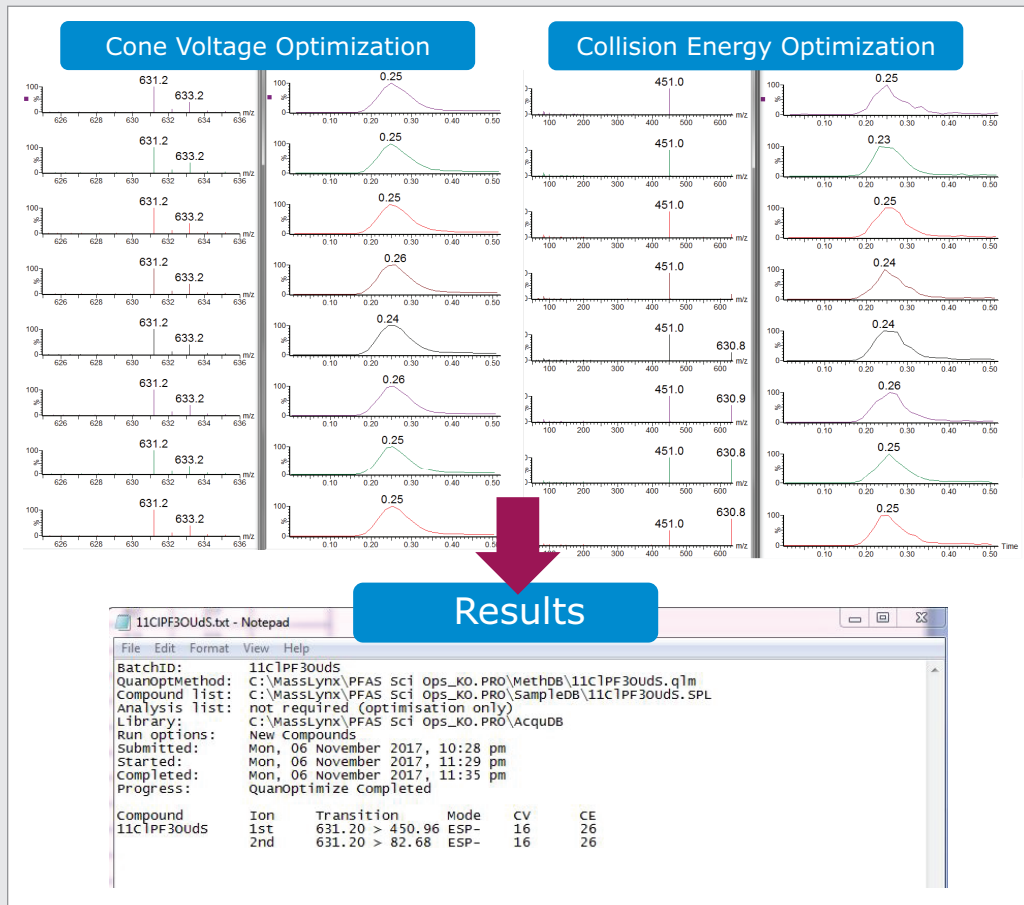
Cone Voltage Optimization

Collision Energy Optimization

100 % 0 631.2 633.2 626 628 630 632 634 636 m/z
100 % 0 0.25 0.10 0.20 0.30 0.40 0.50
100 % 0 451.0 100 200 300 400 500 600 m/z
100 % 0 0.25 0.10 0.20 0.30 0.40 0.50

100 % 0 631.2 633.2 626 628 630 632 634 636 m/z
100 % 0 0.25 0.10 0.20 0.30 0.40 0.50
100 % 0 451.0 100 200 300 400 500 600 m/z
100 % 0 0.23 0.10 0.20 0.30 0.40 0.50

100 % 0 631.2 633.2 626 628 630 632 634 636 m/z
100 % 0 0.25 0.10 0.20 0.30 0.40 0.50
100 % 0 451.0 100 200 300 400 500 600 m/z
100 % 0 0.25 0.10 0.20 0.30 0.40 0.50

100 % 0 631.2 633.2 626 628 630 632 634 636 m/z
100 % 0 0.26 0.10 0.20 0.30 0.40 0.50
100 % 0 451.0 100 200 300 400 500 600 m/z
100 % 0 0.24 0.10 0.20 0.30 0.40 0.50

100 % 0 631.2 633.2 626 628 630 632 634 636 m/z
100 % 0 0.24 0.10 0.20 0.30 0.40 0.50
100 % 0 451.0 630.8 100 200 300 400 500 600 m/z
100 % 0 0.24 0.10 0.20 0.30 0.40 0.50

100 % 0 631.2 633.2 626 628 630 632 634 636 m/z
100 % 0 0.26 0.10 0.20 0.30 0.40 0.50
100 % 0 451.0 630.9 100 200 300 400 500 600 m/z
100 % 0 0.26 0.10 0.20 0.30 0.40 0.50

100 % 0 631.2 633.2 626 628 630 632 634 636 m/z
100 % 0 0.25 0.10 0.20 0.30 0.40 0.50
100 % 0 451.0 630.8 100 200 300 400 500 600 m/z
100 % 0 0.25 0.10 0.20 0.30 0.40 0.50

100 % 0 631.2 633.2 626 628 630 632 634 636 m/z
100 % 0 0.25 0.10 0.20 0.30 0.40 0.50
100 % 0 451.0 630.8 100 200 300 400 500 600 m/z
100 % 0 0.25 0.10 0.20 0.30 0.40 0.50 Time

Results

11ClPF3OUdS.txt - Notepad
File Edit Format View Help
BatchID: 11ClPF3OUdS
QuanOptMethod: C:\MassLynx\PFAS Sci Ops_KO.PRO\MethDB\11ClPF3OUdS.qlm
Compound list: C:\MassLynx\PFAS Sci Ops_KO.PRO\SampleDB\11ClPF3OUdS.SPL
Analysis list: not required (optimisation only)
Library: C:\MassLynx\PFAS Sci Ops_KO.PRO\AcquDB
Run options: New Compounds
Submitted: Mon, 06 November 2017, 10:28 pm
Started: Mon, 06 November 2017, 11:29 pm
Completed: Mon, 06 November 2017, 11:35 pm
Progress: QuanOptimize Completed

| Compound | Ion | Transition | Mode | CV | CE |
|---|---|---|---|---|---|
| 11ClPF3OUdS | 1st | 631.20 > 450.96 | ESP- | 16 | 26 |
| | 2nd | 631.20 > 82.68 | ESP- | 16 | 26 |